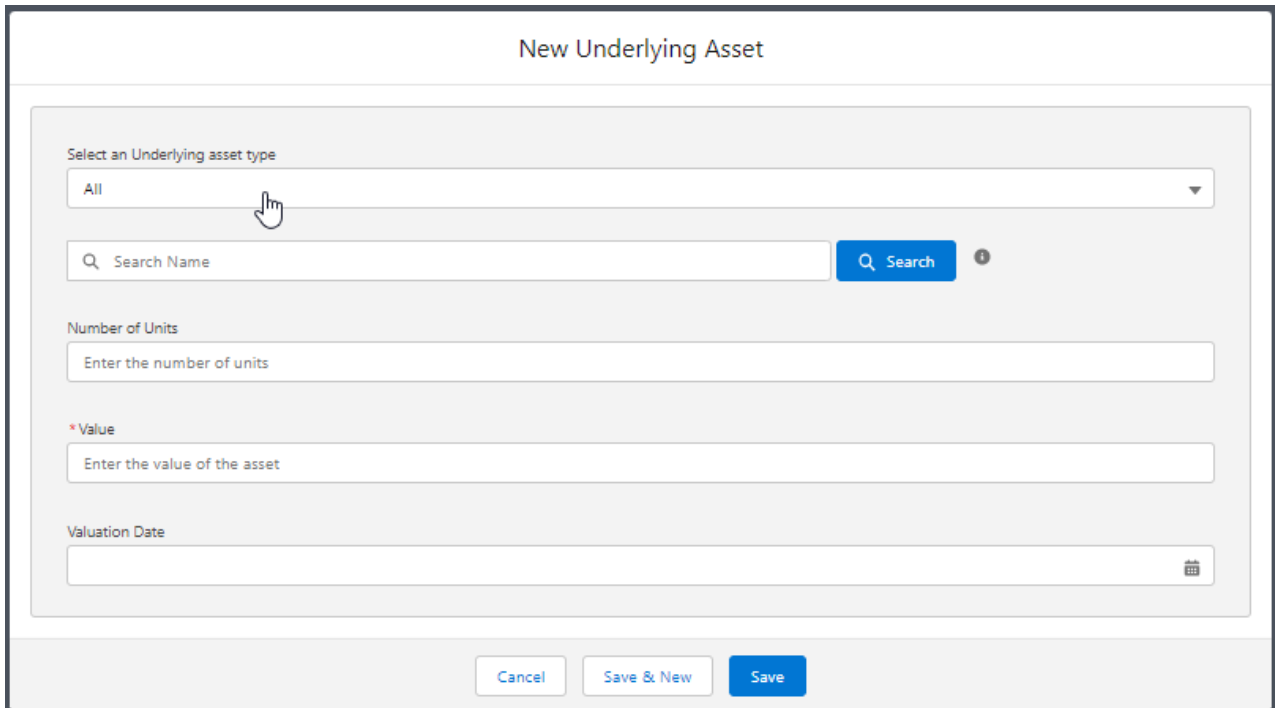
New Underlying Asset

Select an Underlying asset type

All

Search Name

Search

Number of Units

Enter the number of units

* Value

Enter the value of the asset

Valuation Date

Cancel

Save & New

Save